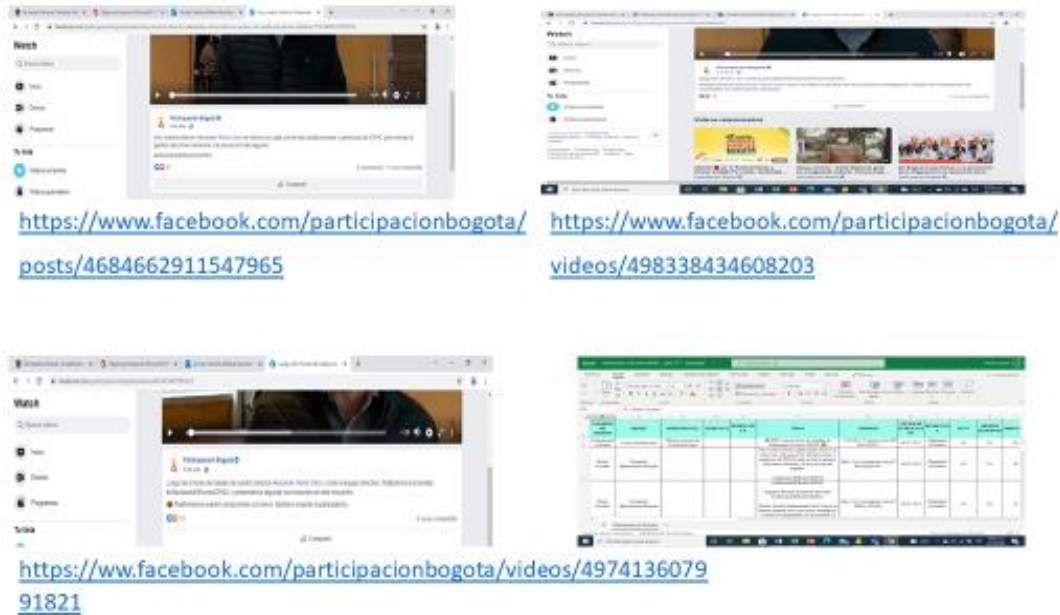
Watch

https://www.facebook.com/participacionbogota/posts/4684662911547965

https://www.facebook.com/participacionbogota/videos/498338434608203

Watch

https://ww.facebook.com/participacionbogota/videos/497413607991821